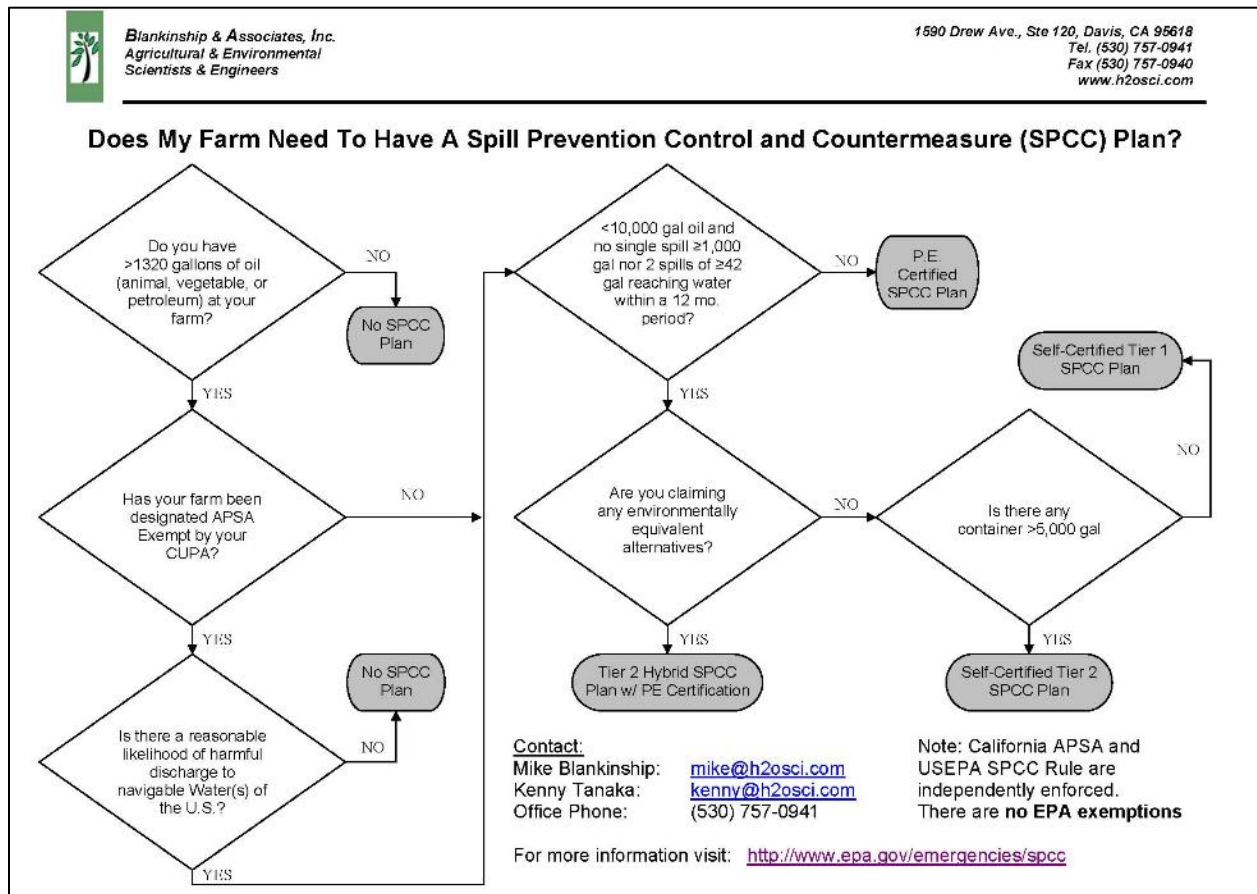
Blankinship & Associates, Inc.
Agricultural & Environmental Scientists & Engineers

1590 Drew Ave., Ste 120, Davis, CA 95618
Tel. (530) 757-0941
Fax (530) 757-0940
www.h2osci.com

Does My Farm Need To Have A Spill Prevention Control and Countermeasure (SPCC) Plan?

Do you have >1320 gallons of oil (animal, vegetable, or petroleum) at your farm?

NO

No SPCC Plan

YES

Has your farm been designated APSA Exempt by your CUPA?

NO

YES

Is there a reasonable likelihood of harmful discharge to navigable Water(s) of the U.S.?

NO

No SPCC Plan

YES

<10,000 gal oil and no single spill ≥1,000 gal nor 2 spills of ≥42 gal reaching water within a 12 mo. period?

NO

P.E. Certified SPCC Plan

YES

Are you claiming any environmentally equivalent alternatives?

NO

YES

Tier 2 Hybrid SPCC Plan w/ PE Certification

Is there any container >5,000 gal

NO

Self-Certified Tier 1 SPCC Plan

YES

Self-Certified Tier 2 SPCC Plan

Contact:
Mike Blankinship: mike@h2osci.com
Kenny Tanaka: kenny@h2osci.com
Office Phone: (530) 757-0941

Note: California APSA and USEPA SPCC Rule are independently enforced. There are no EPA exemptions

For more information visit: http://www.epa.gov/emergencies/spcc